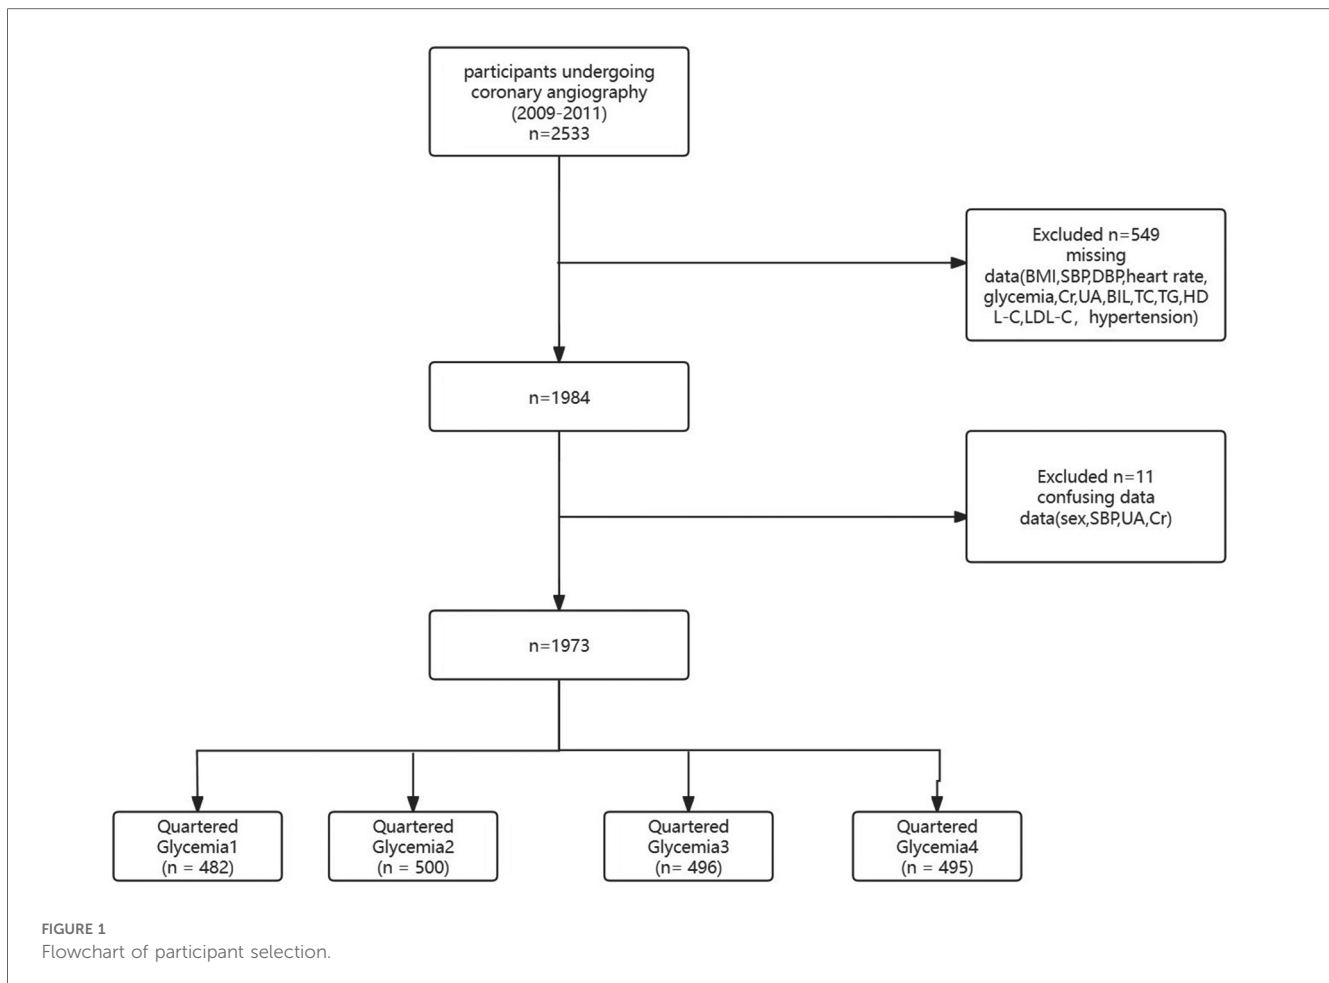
participants undergoing coronary angiography (2009-2011) n=2533

Excluded n=549 missing data(BMI,SBP,DBP,heart rate, glycemia,Cr,UA,BIL,TC,TG,HDL-C,LDL-C， hypertension)

n=1984

Excluded n=11 confusing data data(sex,SBP,UA,Cr)

n=1973

Quartered Glycemia1 (n = 482)

Quartered Glycemia2 (n = 500)

Quartered Glycemia3 (n= 496)

Quartered Glycemia4 (n = 495)

FIGURE 1
Flowchart of participant selection.